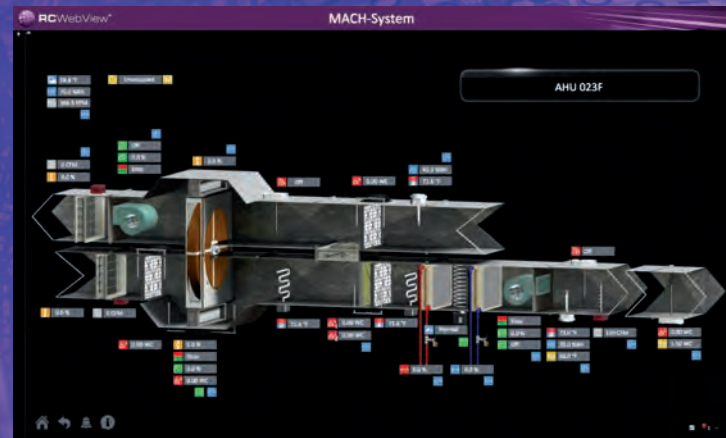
RCWebView

MACH-System

AHU 023F

Unoccupied

Off

0.0 %

0 CFM

0.0 %

0.0 %

Off

0.00 WC

41.2 %RH

71.6 °F

Off

0.0 %

0 CFM

71.6 °F

0.00 WC

0.00 WC

71.6 °F

Normal

0.0 %

0.0 %

0.00 WC

0.0 %

Slow

0.00 WC

Slow

0.0 %

Off

73.6 °F

55.2 %RH

0.0 °F

0 CFM

0.00 WC

1.52 WC